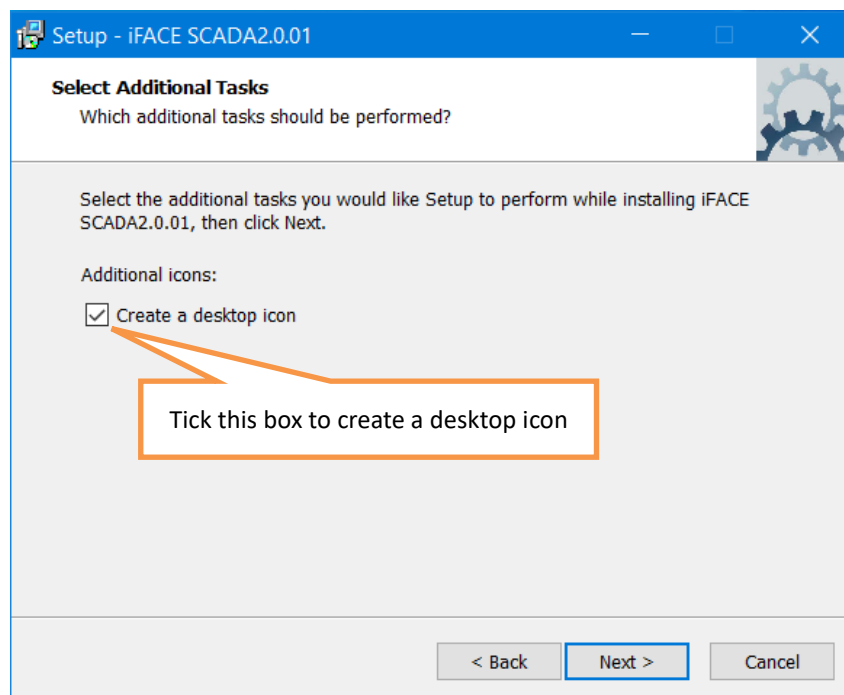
Setup - iFACE SCADA2.0.01

Select Additional Tasks

Which additional tasks should be performed?

Select the additional tasks you would like Setup to perform while installing iFACE SCADA2.0.01, then click Next.

Additional icons:

Create a desktop icon

Tick this box to create a desktop icon

< Back

Next >

Cancel